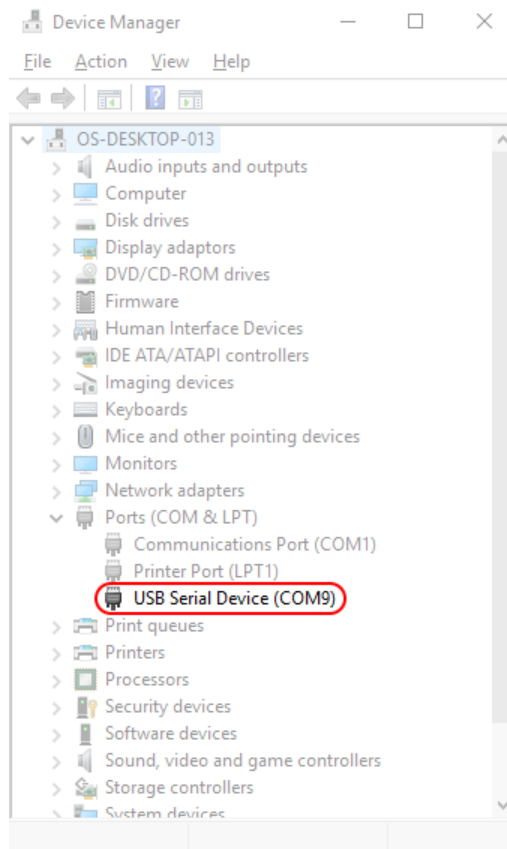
Device Manager

File Action View Help

OS-DESKTOP-013
Audio inputs and outputs
Computer
Disk drives
Display adaptors
DVD/CD-ROM drives
Firmware
Human Interface Devices
IDE ATA/ATAPI controllers
Imaging devices
Keyboards
Mice and other pointing devices
Monitors
Network adapters
Ports (COM & LPT)
Communications Port (COM1)
Printer Port (LPT1)
USB Serial Device (COM9)
Print queues
Printers
Processors
Security devices
Software devices
Sound, video and game controllers
Storage controllers
System devices